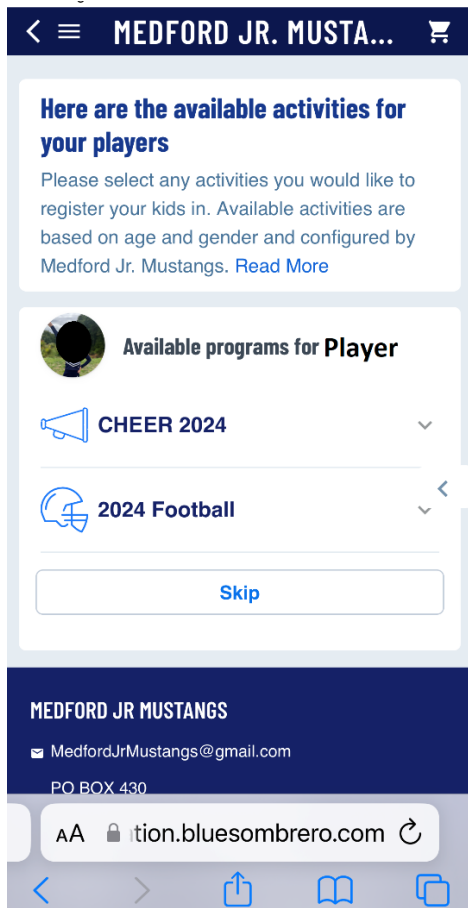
MEDFORD JR. MUSTA...

Here are the available activities for your players

Please select any activities you would like to register your kids in. Available activities are based on age and gender and configured by Medford Jr. Mustangs. Read More

Available programs for Player

CHEER 2024

2024 Football

Skip

MEDFORD JR MUSTANGS

MedfordJrMustangs@gmail.com

PO BOX 430

AA tion.bluesombrero.com